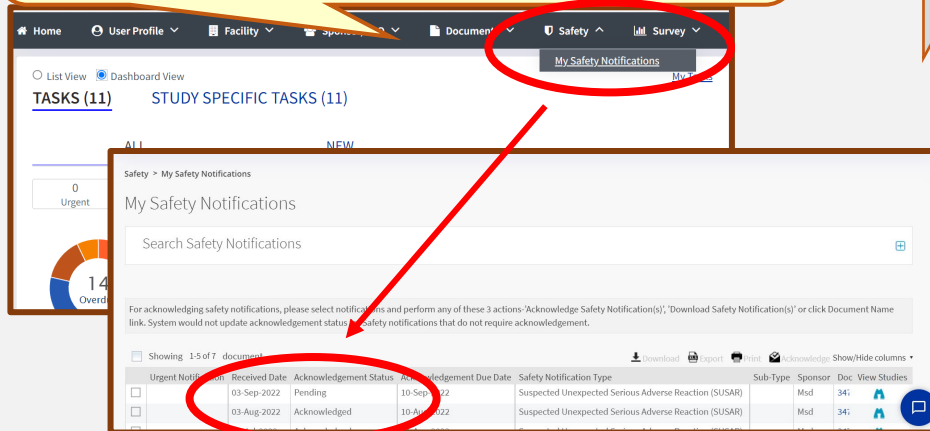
Home User Profile Facility Sponsor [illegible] Document Safety Survey

My Safety Notifications

List View Dashboard View

My T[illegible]

TASKS (11) STUDY SPECIFIC TASKS (11)

ALL NEW

0
Urgent

14
Overd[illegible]

Safety > My Safety Notifications

My Safety Notifications

Search Safety Notifications

For acknowledging safety notifications, please select notifications and perform any of these 3 actions-'Acknowledge Safety Notification(s)', 'Download Safety Notification(s)' or click Document Name link. System would not update acknowledgement status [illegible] safety notifications that do not require acknowledgement.

Showing 1-5 of 7 document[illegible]

Download Export Print Acknowledge Show/Hide columns

| | Urgent Notification | Received Date | Acknowledgement Status | Acknowledgement Due Date | Safety Notification Type | Sub-Type | Sponsor | Doc | View Studies |
|---|---|---|---|---|---|---|---|---|---|
| | | 03-Sep-2022 | Pending | 10-Sep-2022 | Suspected Unexpected Serious Adverse Reaction (SUSAR) | | Msd | 347 | |
| | | 03-Aug-2022 | Acknowledged | 10-Aug-2022 | Suspected Unexpected Serious Adverse Reaction (SUSAR) | | Msd | 347 | |